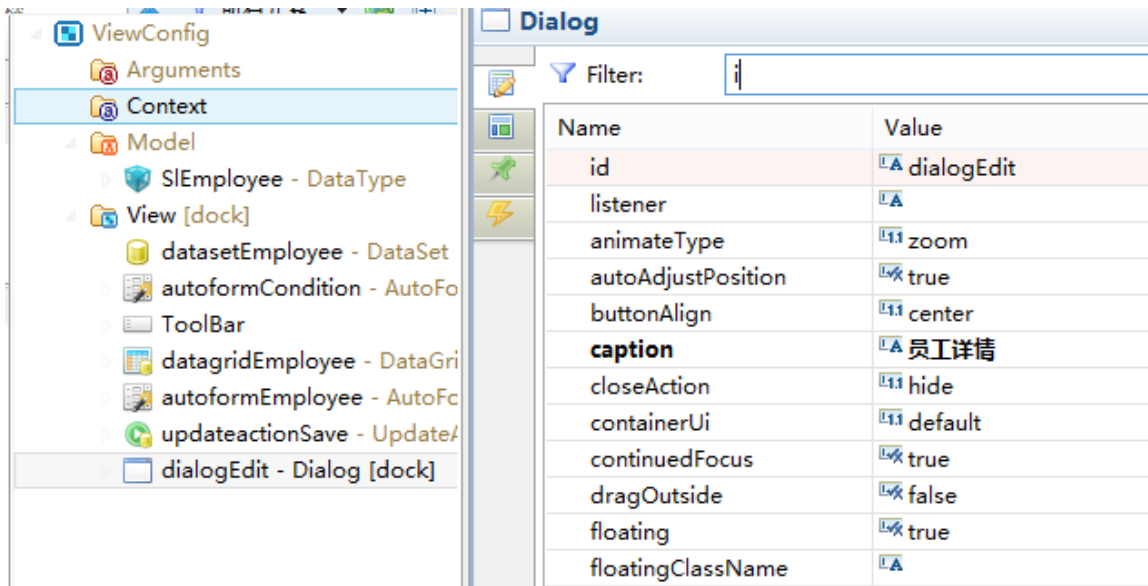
ViewConfig
Arguments
Context
Model
SlEmployee - DataType
View [dock]
datasetEmployee - DataSet
autoformCondition - AutoFo
ToolBar
datagridEmployee - DataGri
autoformEmployee - AutoFo
updateactionSave - Update
dialogEdit - Dialog [dock]

Dialog

Filter: i

| Name | Value |
|---|---|
| id | dialogEdit |
| listener | |
| animateType | zoom |
| autoAdjustPosition | true |
| buttonAlign | center |
| **caption** | **员工详情** |
| closeAction | hide |
| containerUi | default |
| continuedFocus | true |
| dragOutside | false |
| floating | true |
| floatingClassName | |